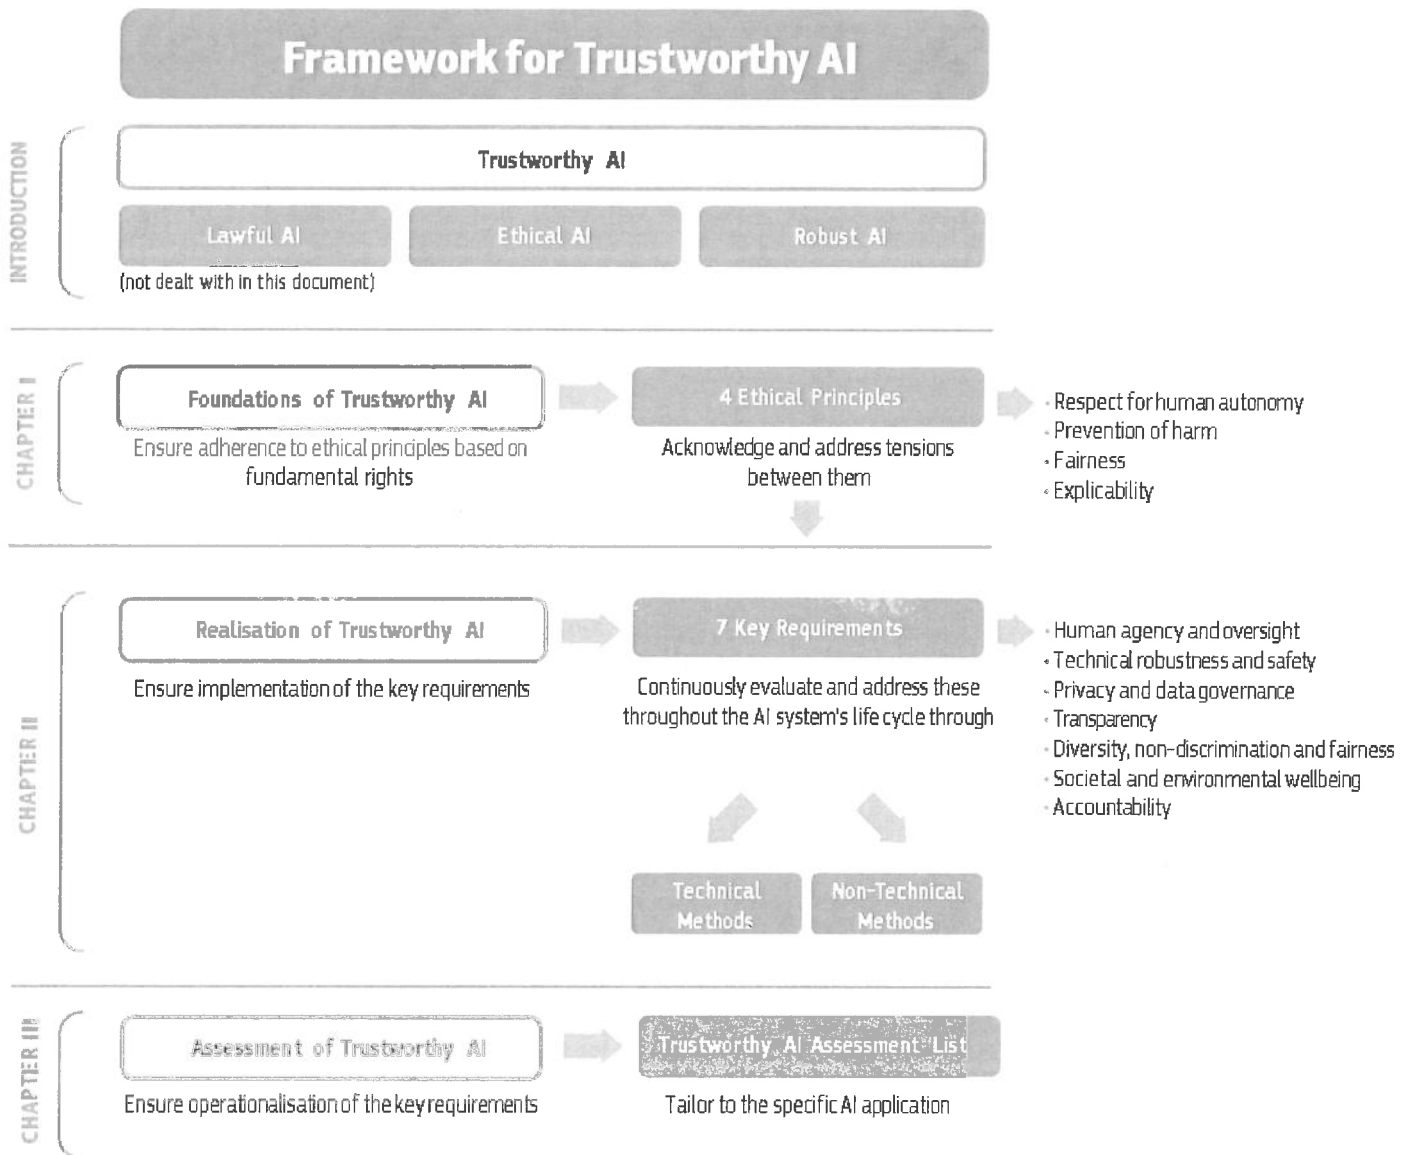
Framework for Trustworthy AI

INTRODUCTION

Trustworthy AI

Lawful AI

Ethical AI

Robust AI

(not dealt with in this document)

CHAPTER I

Foundations of Trustworthy AI

Ensure adherence to ethical principles based on fundamental rights

4 Ethical Principles

Acknowledge and address tensions between them

- Respect for human autonomy
- Prevention of harm
- Fairness
- Explicability

CHAPTER II

Realisation of Trustworthy AI

Ensure implementation of the key requirements

7 Key Requirements

Continuously evaluate and address these throughout the AI system's life cycle through

- Human agency and oversight
- Technical robustness and safety
- Privacy and data governance
- Transparency
- Diversity, non-discrimination and fairness
- Societal and environmental wellbeing
- Accountability

Technical Methods

Non-Technical Methods

CHAPTER III

Assessment of Trustworthy AI

Ensure operationalisation of the key requirements

Trustworthy AI Assessment List

Tailor to the specific AI application